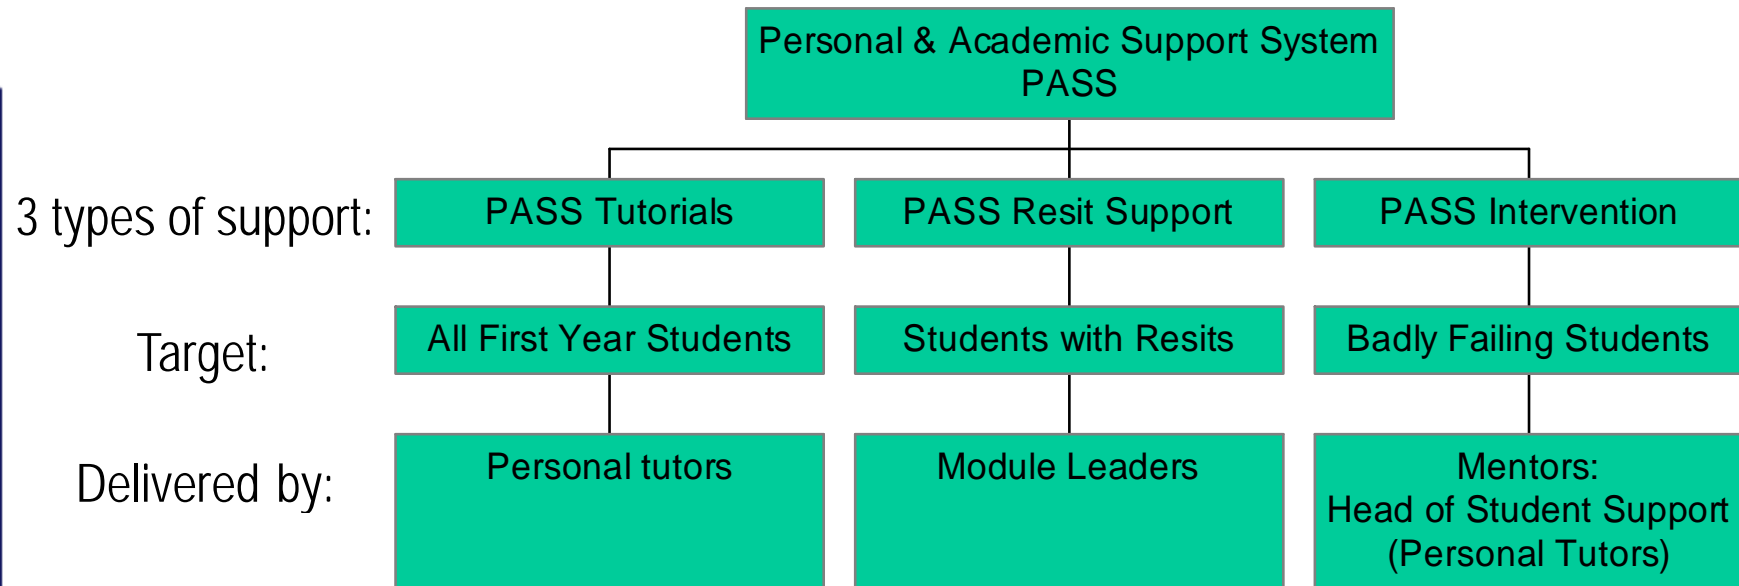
Personal & Academic Support System
PASS

3 types of support:

PASS Tutorials

PASS Resit Support

PASS Intervention

Target:

All First Year Students

Students with Resits

Badly Failing Students

Delivered by:

Personal tutors

Module Leaders

Mentors:
Head of Student Support
(Personal Tutors)